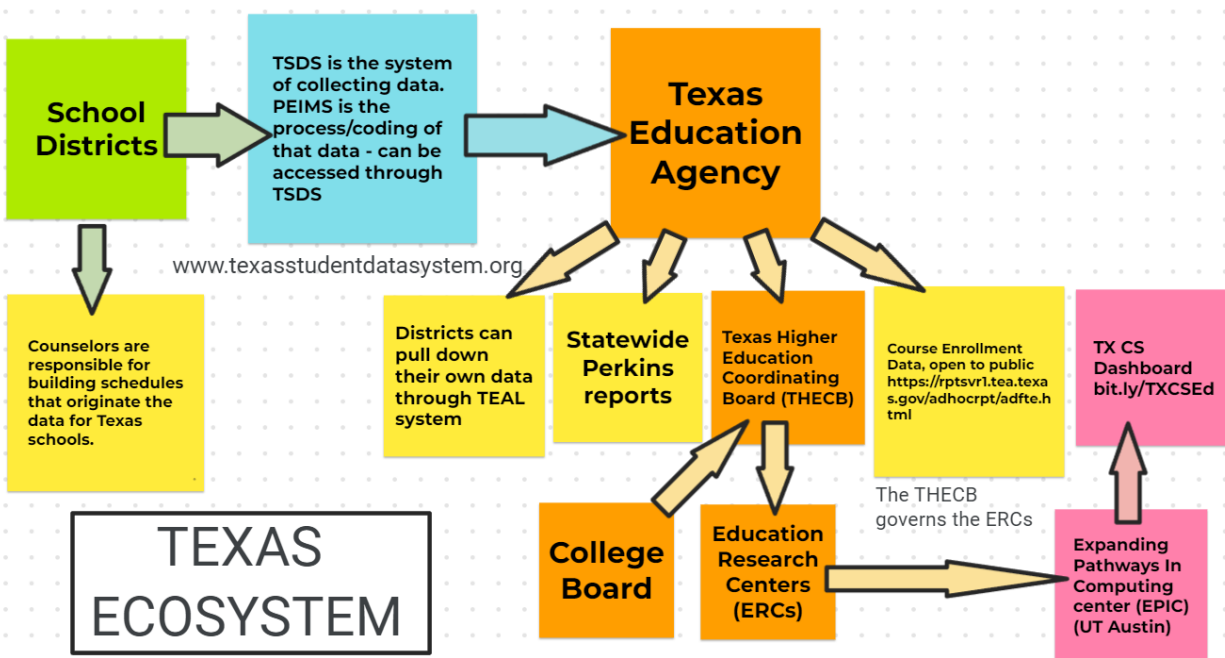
School Districts

TSDS is the system of collecting data. PEIMS is the process/coding of that data - can be accessed through TSDS

Texas Education Agency

www.texasstudentdatasystem.org

Counselors are responsible for building schedules that originate the data for Texas schools.

Districts can pull down their own data through TEAL system

Statewide Perkins reports

Texas Higher Education Coordinating Board (THECB)

Course Enrollment Data, open to public https://rptsvr1.tea.texas.gov/adhocrpt/adfte.html

TX CS Dashboard bit.ly/TXCSEd

The THECB governs the ERCs

TEXAS ECOSYSTEM

College Board

Education Research Centers (ERCs)

Expanding Pathways In Computing center (EPIC) (UT Austin)